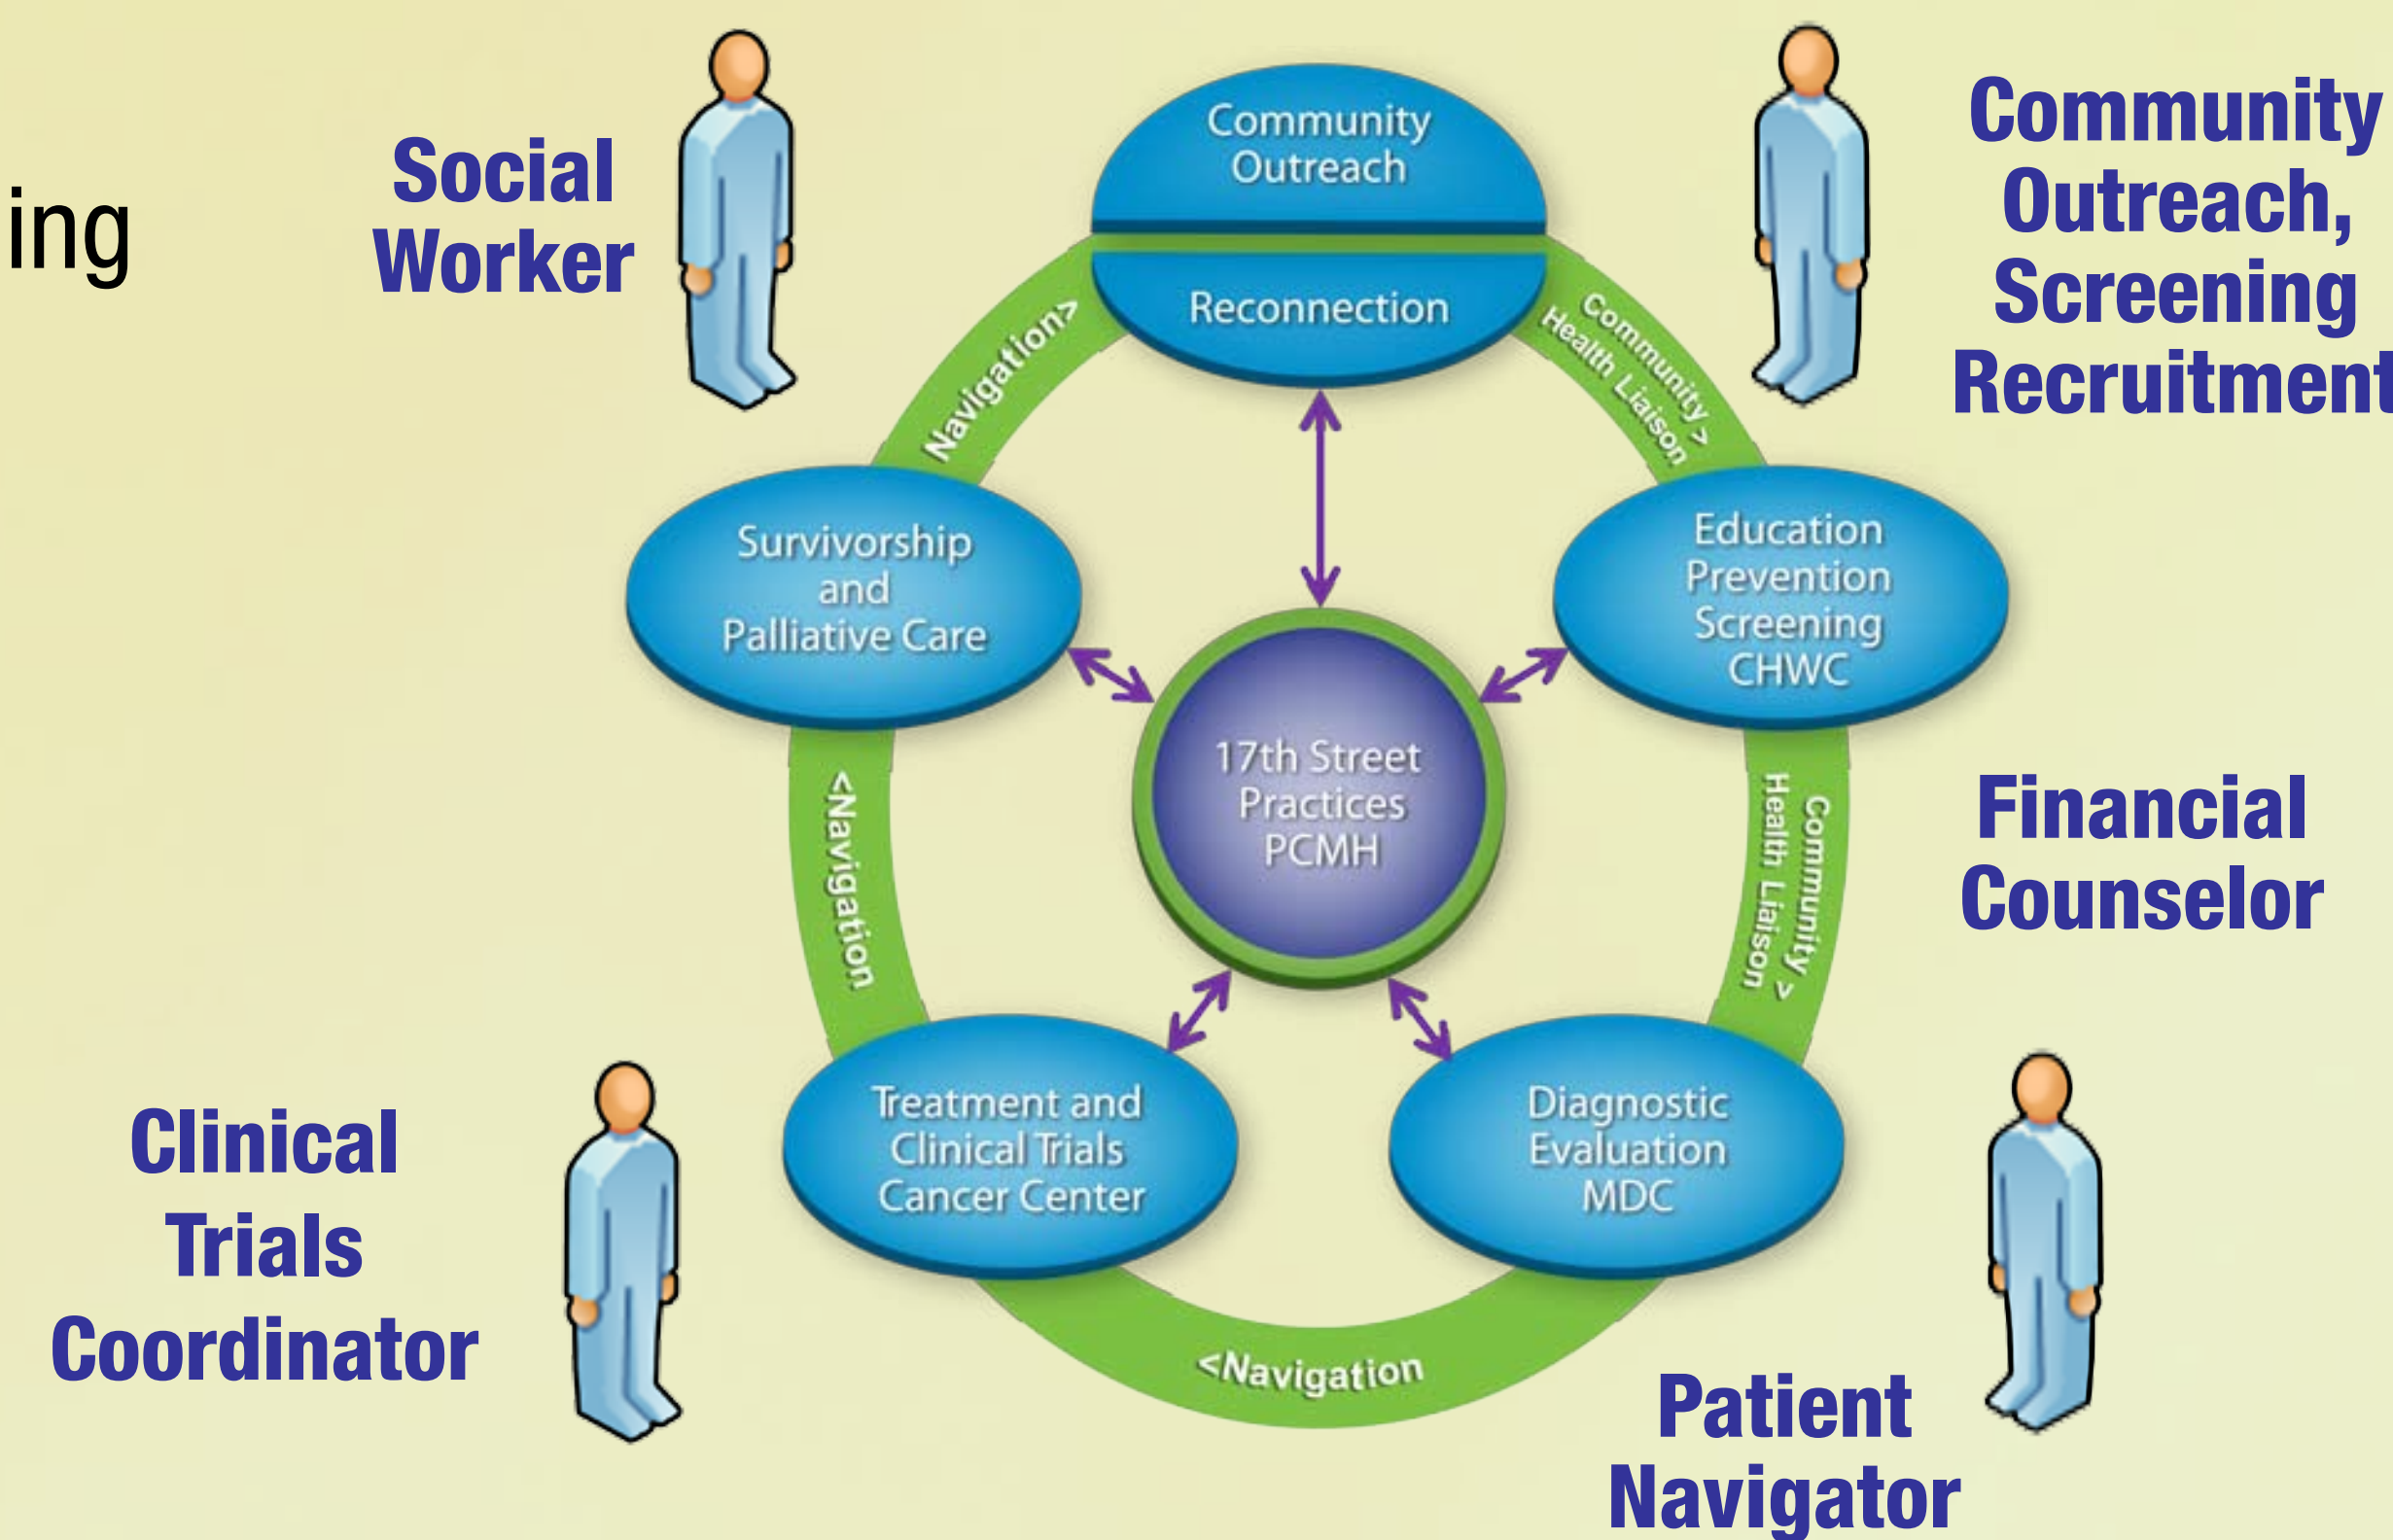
ing

Social Worker

Community Outreach

Reconnection

Community Outreach, Screening Recruitment

Navigation>

Community Health Liaison >

Survivorship and Palliative Care

Education Prevention Screening CHWC

17th Street Practices PCMH

Financial Counselor

<Navigation

Community Health Liaison >

Clinical Trials Coordinator

Treatment and Clinical Trials Cancer Center

Diagnostic Evaluation MDC

<Navigation

Patient Navigator